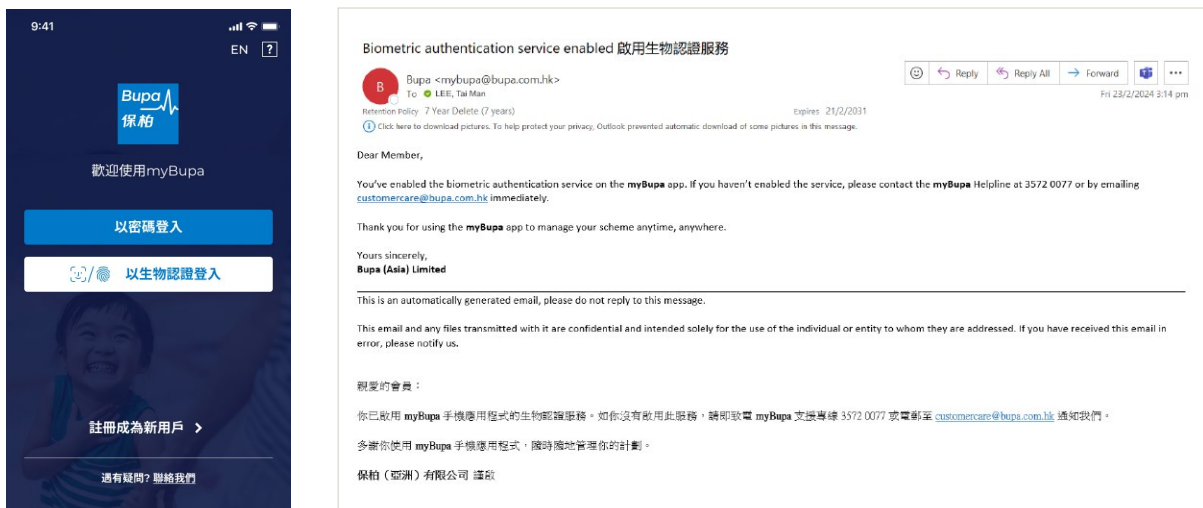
9:41

EN ?

Bupa
保柏

歡迎使用myBupa

以密碼登入

以生物認證登入

註冊成為新用戶 >

遇有疑問? 聯絡我們

Biometric authentication service enabled 啟用生物認證服務

B

Bupa <mybupa@bupa.com.hk>
To LEE, Tai Man

Reply | Reply All | Forward | ...

Fri 23/2/2024 3:14 pm

Retention Policy 7 Year Delete (7 years) Expires 21/2/2031

Click here to download pictures. To help protect your privacy, Outlook prevented automatic download of some pictures in this message.

Dear Member,

You've enabled the biometric authentication service on the **myBupa** app. If you haven't enabled the service, please contact the **myBupa** Helpline at 3572 0077 or by emailing customercare@bupa.com.hk immediately.

Thank you for using the **myBupa** app to manage your scheme anytime, anywhere.

Yours sincerely,
**Bupa (Asia) Limited**

This is an automatically generated email, please do not reply to this message.

This email and any files transmitted with it are confidential and intended solely for the use of the individual or entity to whom they are addressed. If you have received this email in error, please notify us.

親愛的會員：

你已啟用 myBupa 手機應用程式的生物認證服務。如你沒有啟用此服務，請即致電 myBupa 支援專線 3572 0077 或電郵至 customercare@bupa.com.hk 通知我們。

多謝你使用 myBupa 手機應用程式，隨時隨地管理你的計劃。

保柏（亞洲）有限公司 謹啟